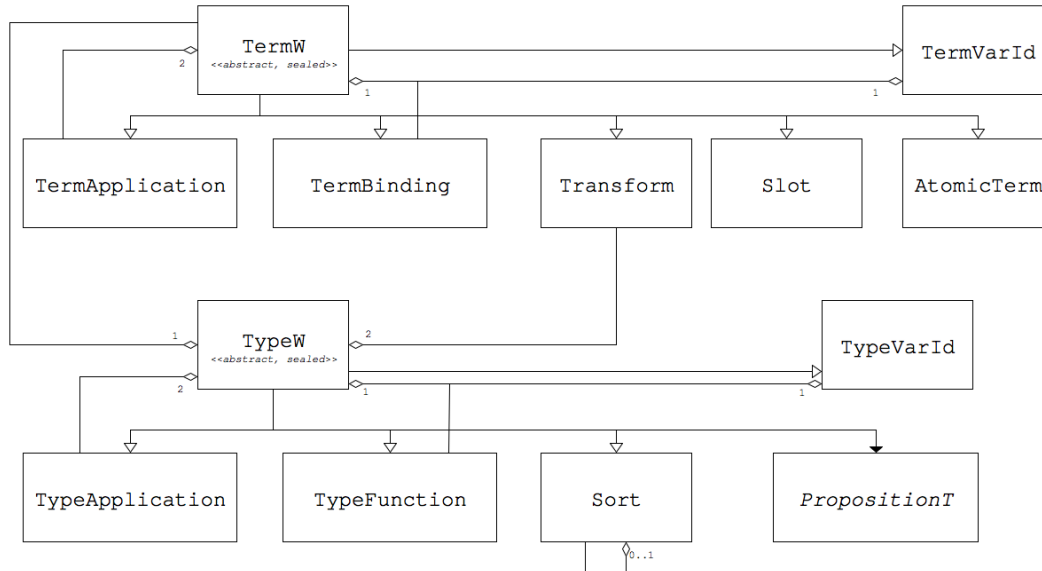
TermW
<<abstract, sealed>>

TermVarId

2

1

1

TermApplication

TermBinding

Transform

Slot

AtomicTerm

TypeW
<<abstract, sealed>>

TypeVarId

1

2

2

1

1

TypeApplication

TypeFunction

Sort

PropositionT

0..1